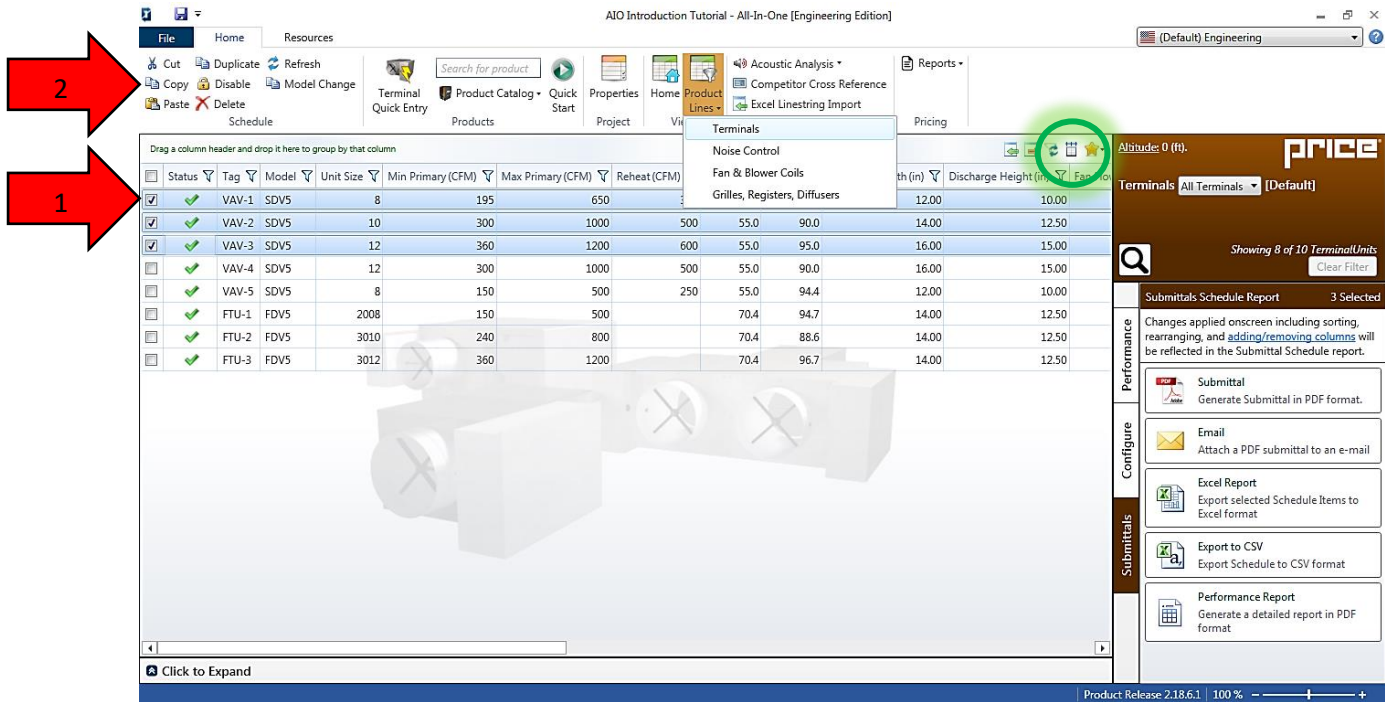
AIO Introduction Tutorial - All-In-One [Engineering Edition]

File Home Resources

(Default) Engineering

Cut Duplicate Refresh
Copy Disable Model Change
Paste Delete
Schedule

Terminal Quick Entry
Search for product
Product Catalog
Products
Quick Start

Properties
Project

Home Product Lines

Acoustic Analysis
Competitor Cross Reference
Excel Linestring Import

Reports
Pricing

Terminals
Noise Control
Fan & Blower Coils
Grilles, Registers, Diffusers

2

1

Drag a column header and drop it here to group by that column

| | Status | Tag | Model | Unit Size | Min Primary (CFM) | Max Primary (CFM) | Reheat (CFM) | | | th (in) | Discharge Height (in) |
|---|---|---|---|---|---|---|---|---|---|---|---|
| ☑ | ✔ | VAV-1 | SDV5 | 8 | 195 | 650 | 3 | | | 12.00 | 10.00 |
| ☑ | ✔ | VAV-2 | SDV5 | 10 | 300 | 1000 | 500 | 55.0 | 90.0 | 14.00 | 12.50 |
| ☑ | ✔ | VAV-3 | SDV5 | 12 | 360 | 1200 | 600 | 55.0 | 95.0 | 16.00 | 15.00 |
| ☐ | ✔ | VAV-4 | SDV5 | 12 | 300 | 1000 | 500 | 55.0 | 90.0 | 16.00 | 15.00 |
| ☐ | ✔ | VAV-5 | SDV5 | 8 | 150 | 500 | 250 | 55.0 | 94.4 | 12.00 | 10.00 |
| ☐ | ✔ | FTU-1 | FDV5 | 2008 | 150 | 500 | | 70.4 | 94.7 | 14.00 | 12.50 |
| ☐ | ✔ | FTU-2 | FDV5 | 3010 | 240 | 800 | | 70.4 | 88.6 | 14.00 | 12.50 |
| ☐ | ✔ | FTU-3 | FDV5 | 3012 | 360 | 1200 | | 70.4 | 96.7 | 14.00 | 12.50 |

Click to Expand

Altitude: 0 (ft).

price

Terminals All Terminals [Default]

Showing 8 of 10 TerminalUnits
Clear Filter

Submittals Schedule Report 3 Selected

Changes applied onscreen including sorting, rearranging, and adding/removing columns will be reflected in the Submittal Schedule report.

Performance
Configure
Submittals

Submittal
Generate Submittal in PDF format.

Email
Attach a PDF submittal to an e-mail

Excel Report
Export selected Schedule Items to Excel format

Export to CSV
Export Schedule to CSV format

Performance Report
Generate a detailed report in PDF format

Product Release 2.18.6.1 | 100 %